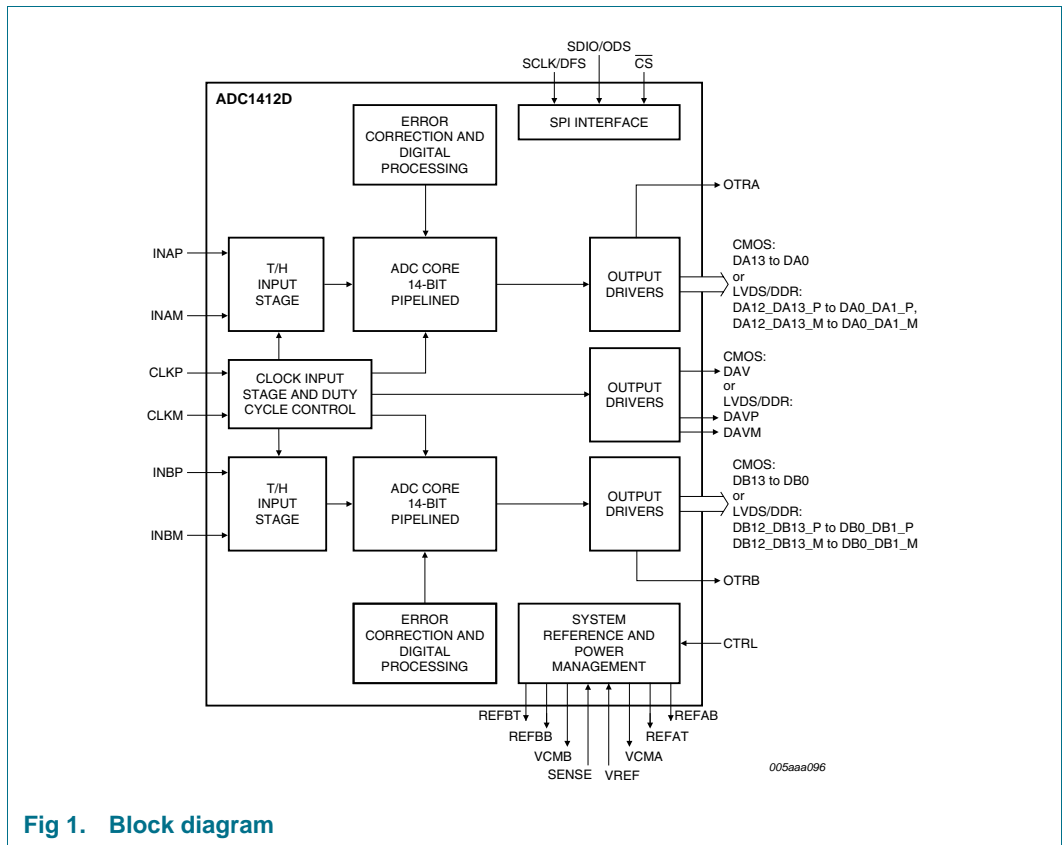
SDIO/ODS
SCLK/DFS
$\overline{CS}$

ADC1412D

ERROR CORRECTION AND DIGITAL PROCESSING

SPI INTERFACE

OTRA

INAP
T/H INPUT STAGE
INAM

ADC CORE 14-BIT PIPELINED

OUTPUT DRIVERS

CMOS:
DA13 to DA0
or
LVDS/DDR:
DA12_DA13_P to DA0_DA1_P,
DA12_DA13_M to DA0_DA1_M

CLKP
CLKM
CLOCK INPUT STAGE AND DUTY CYCLE CONTROL

OUTPUT DRIVERS

CMOS:
DAV
or
LVDS/DDR:
DAVP
DAVM

INBP
T/H INPUT STAGE
INBM

ADC CORE 14-BIT PIPELINED

OUTPUT DRIVERS

CMOS:
DB13 to DB0
or
LVDS/DDR:
DB12_DB13_P to DB0_DB1_P
DB12_DB13_M to DB0_DB1_M

OTRB

ERROR CORRECTION AND DIGITAL PROCESSING

SYSTEM REFERENCE AND POWER MANAGEMENT

CTRL

REFBT
REFBB
VCMB
SENSE
VREF
VCMA
REFAT
REFAB

005aaa096

Fig 1. Block diagram